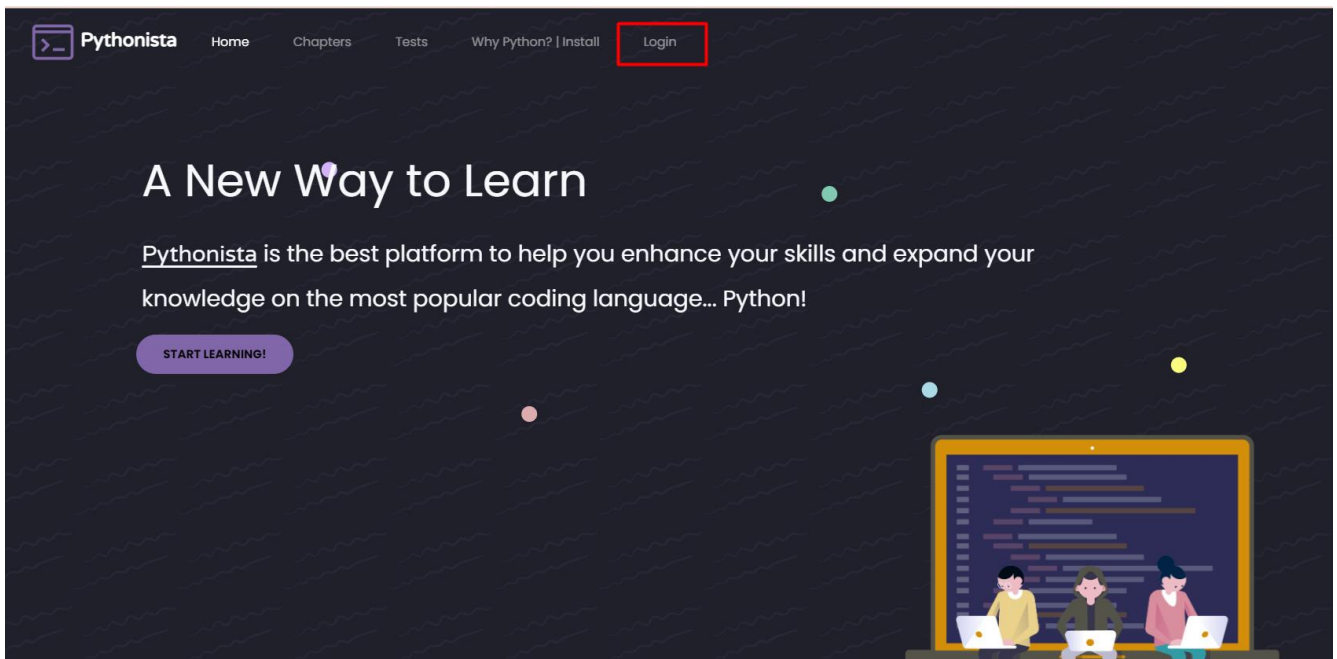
Pythonista Home Chapters Tests Why Python? | Install Login

A New Way to Learn

Pythonista is the best platform to help you enhance your skills and expand your knowledge on the most popular coding language... Python!

START LEARNING!